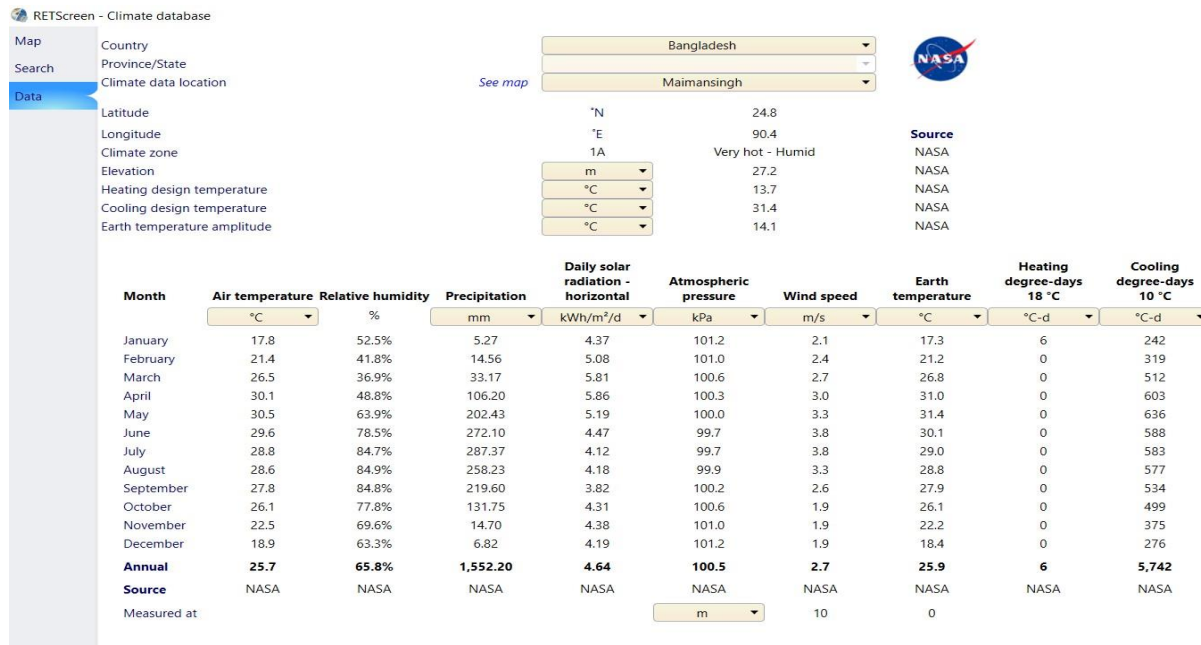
RETScreen - Climate database

Map
Search
Data

| | | | |
|---|---|---|---|
| Country | | Bangladesh | NASA |
| Province/State | | | |
| Climate data location | See map | Maimansingh | |
| Latitude | °N | 24.8 | |
| Longitude | °E | 90.4 | Source |
| Climate zone | 1A | Very hot - Humid | NASA |
| Elevation | m | 27.2 | NASA |
| Heating design temperature | °C | 13.7 | NASA |
| Cooling design temperature | °C | 31.4 | NASA |
| Earth temperature amplitude | °C | 14.1 | NASA |

| Month | Air temperature | Relative humidity | Precipitation | Daily solar radiation - horizontal | Atmospheric pressure | Wind speed | Earth temperature | Heating degree-days 18 °C | Cooling degree-days 10 °C |
|---|---|---|---|---|---|---|---|---|---|
| | °C | % | mm | kWh/m²/d | kPa | m/s | °C | °C-d | °C-d |
| January | 17.8 | 52.5% | 5.27 | 4.37 | 101.2 | 2.1 | 17.3 | 6 | 242 |
| February | 21.4 | 41.8% | 14.56 | 5.08 | 101.0 | 2.4 | 21.2 | 0 | 319 |
| March | 26.5 | 36.9% | 33.17 | 5.81 | 100.6 | 2.7 | 26.8 | 0 | 512 |
| April | 30.1 | 48.8% | 106.20 | 5.86 | 100.3 | 3.0 | 31.0 | 0 | 603 |
| May | 30.5 | 63.9% | 202.43 | 5.19 | 100.0 | 3.3 | 31.4 | 0 | 636 |
| June | 29.6 | 78.5% | 272.10 | 4.47 | 99.7 | 3.8 | 30.1 | 0 | 588 |
| July | 28.8 | 84.7% | 287.37 | 4.12 | 99.7 | 3.8 | 29.0 | 0 | 583 |
| August | 28.6 | 84.9% | 258.23 | 4.18 | 99.9 | 3.3 | 28.8 | 0 | 577 |
| September | 27.8 | 84.8% | 219.60 | 3.82 | 100.2 | 2.6 | 27.9 | 0 | 534 |
| October | 26.1 | 77.8% | 131.75 | 4.31 | 100.6 | 1.9 | 26.1 | 0 | 499 |
| November | 22.5 | 69.6% | 14.70 | 4.38 | 101.0 | 1.9 | 22.2 | 0 | 375 |
| December | 18.9 | 63.3% | 6.82 | 4.19 | 101.2 | 1.9 | 18.4 | 0 | 276 |
| Annual | 25.7 | 65.8% | 1,552.20 | 4.64 | 100.5 | 2.7 | 25.9 | 6 | 5,742 |
| Source | NASA | NASA | NASA | NASA | NASA | NASA | NASA | NASA | NASA |
| Measured at | | | | | m | 10 | 0 | | |